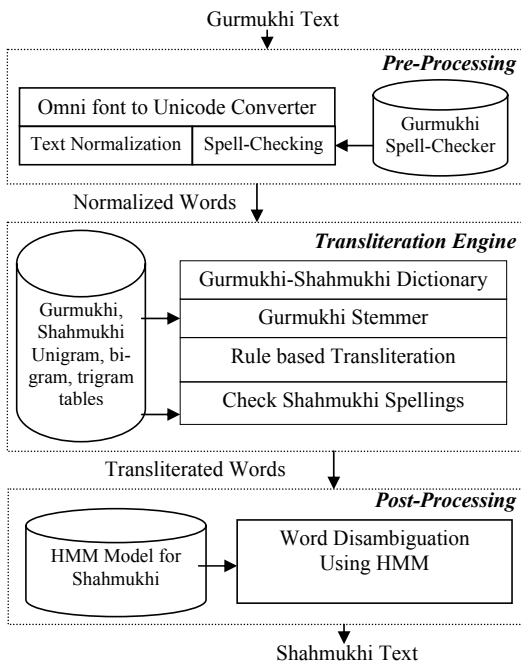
Gurmukhi Text

Pre-Processing

Omni font to Unicode Converter

Text Normalization

Spell-Checking

Gurmukhi Spell-Checker

Normalized Words

Transliteration Engine

Gurmukhi, Shahmukhi Unigram, bigram, trigram tables

Gurmukhi-Shahmukhi Dictionary

Gurmukhi Stemmer

Rule based Transliteration

Check Shahmukhi Spellings

Transliterated Words

Post-Processing

HMM Model for Shahmukhi

Word Disambiguation Using HMM

Shahmukhi Text